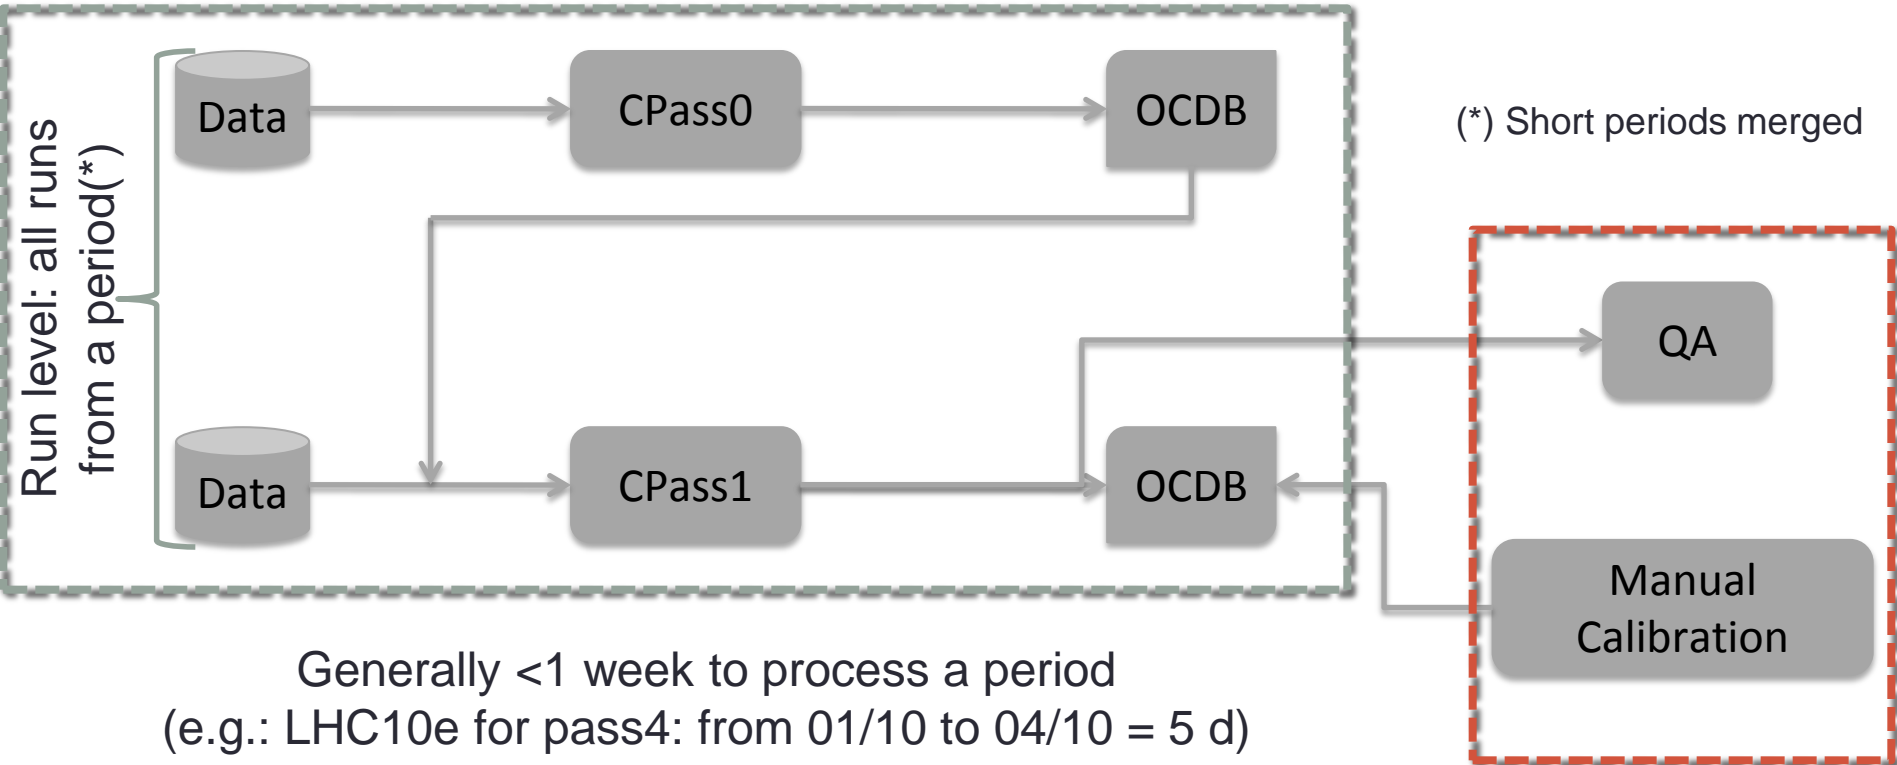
Run level: all runs from a period(*)

Data

CPass0

OCDB

Data

CPass1

OCDB

(*) Short periods merged

QA

Manual Calibration

Generally <1 week to process a period
(e.g.: LHC10e for pass4: from 01/10 to 04/10 = 5 d)